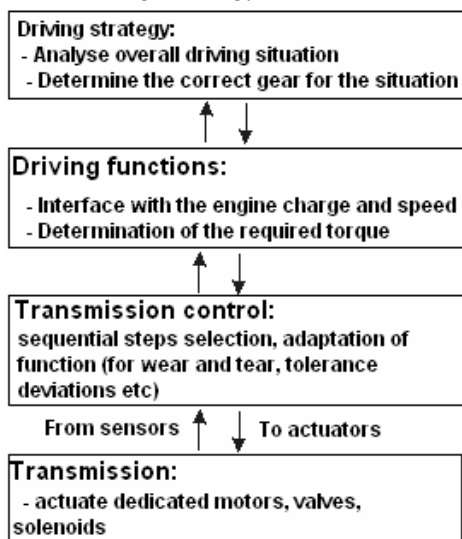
Driving strategy:
- Analyse overall driving situation
- Determine the correct gear for the situation

Driving functions:
- Interface with the engine charge and speed
- Determination of the required torque

Transmission control:
sequential steps selection, adaptation of function (for wear and tear, tolerance deviations etc)

From sensors

To actuators

Transmission:
- actuate dedicated motors, valves, solenoids